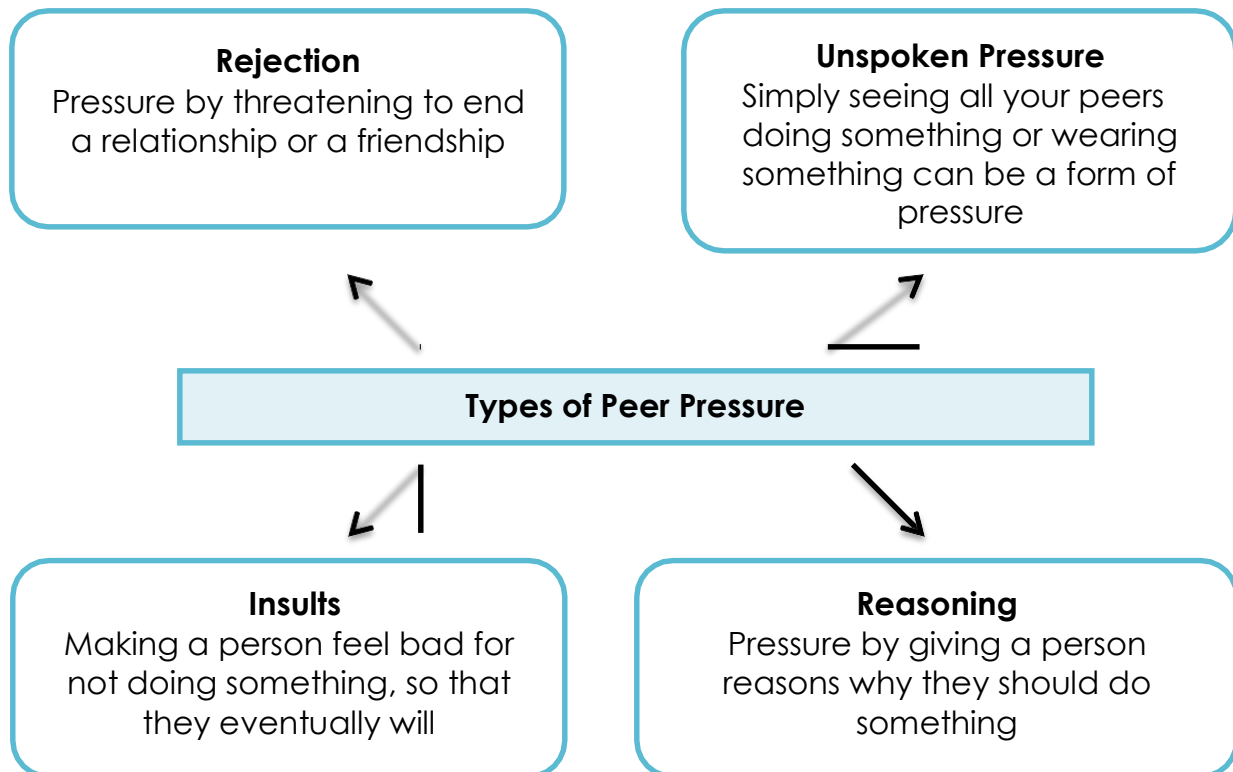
Rejection
Pressure by threatening to end a relationship or a friendship

Unspoken Pressure
Simply seeing all your peers doing something or wearing something can be a form of pressure

Types of Peer Pressure

Insults
Making a person feel bad for not doing something, so that they eventually will

Reasoning
Pressure by giving a person reasons why they should do something